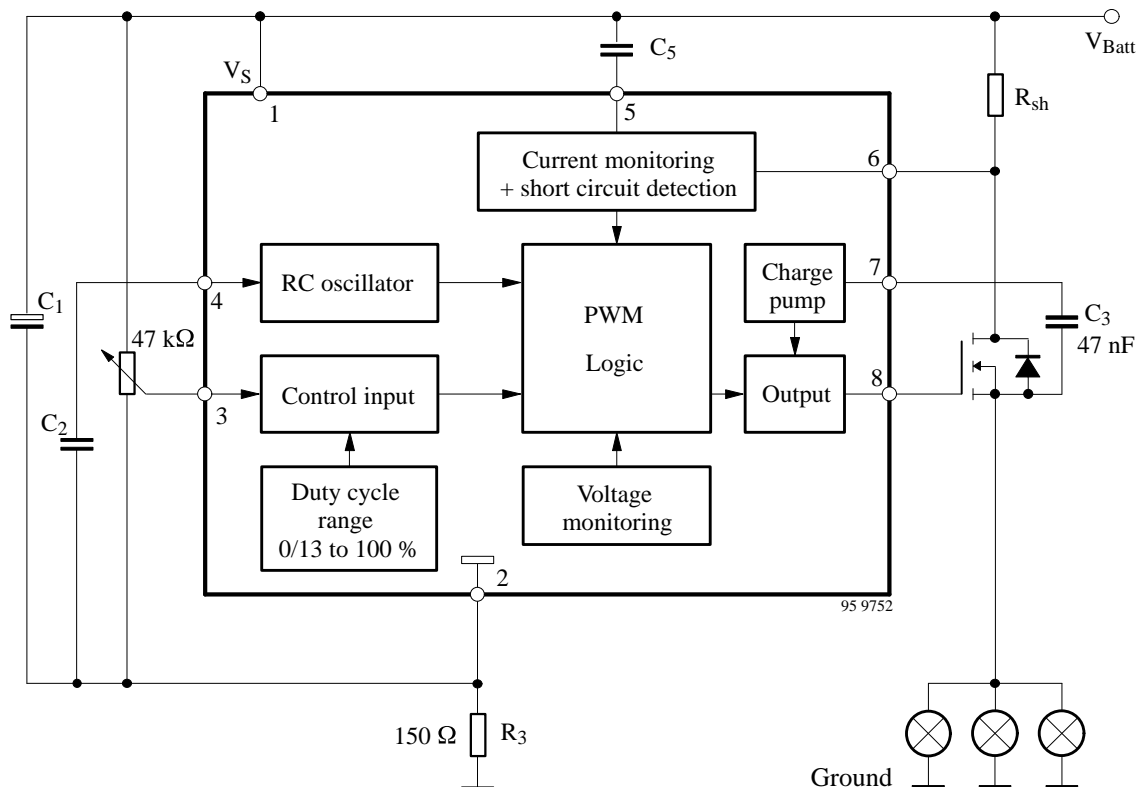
$C_5$

$V_{Batt}$

$V_S$

1

5

$R_{sh}$

Current monitoring + short circuit detection

6

RC oscillator

PWM

Logic

Charge pump

7

$C_1$

4

$C_3$

47 nF

47 kΩ

Control input

Output

8

3

$C_2$

Duty cycle range 0/13 to 100 %

Voltage monitoring

2

95 9752

150 Ω

$R_3$

Ground